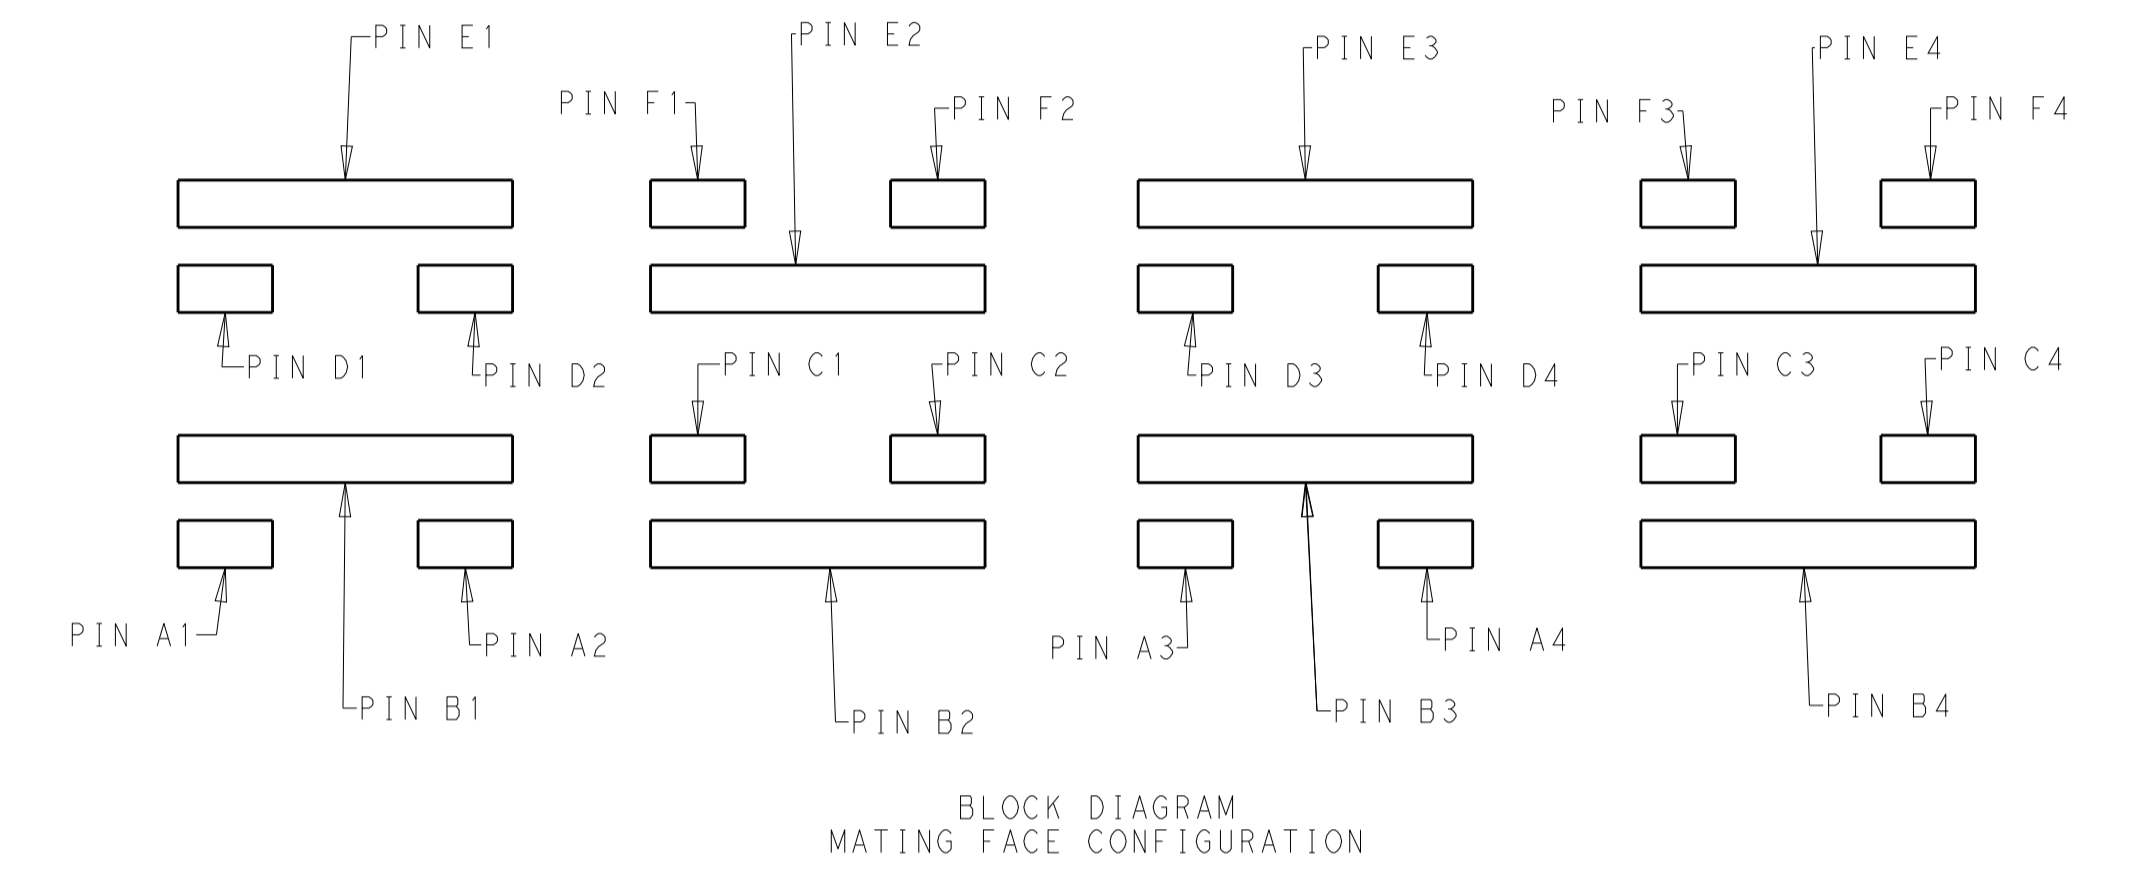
PIN E1
PIN E2
PIN F1
PIN F2
PIN E3
PIN E4
PIN F3
PIN F4
PIN D1
PIN D2
PIN C1
PIN C2
PIN D3
PIN D4
PIN C3
PIN C4
PIN A1
PIN A2
PIN B1
PIN B2
PIN A3
PIN B3
PIN A4
PIN B4

BLOCK DIAGRAM
MATING FACE CONFIGURATION